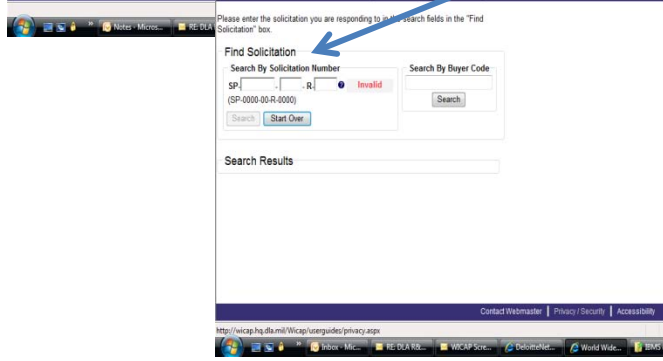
Notes - Micros... RE: DLA

Please enter the solicitation you are responding to in the search fields in the "Find Solicitation" box.

Find Solicitation

Search By Solicitation Number

SP- - -R- Invalid

(SP-0000-00-R-0000)

Search Start Over

Search By Buyer Code

Search

Search Results

Contact Webmaster | Privacy / Security | Accessibility

http://wicap.hq.dla.mil/Wicap/userguides/privacy.aspx

Inbox - Mic... RE: DLA R&... WICAP Scre... DeloitteNet... World Wide... IBMS